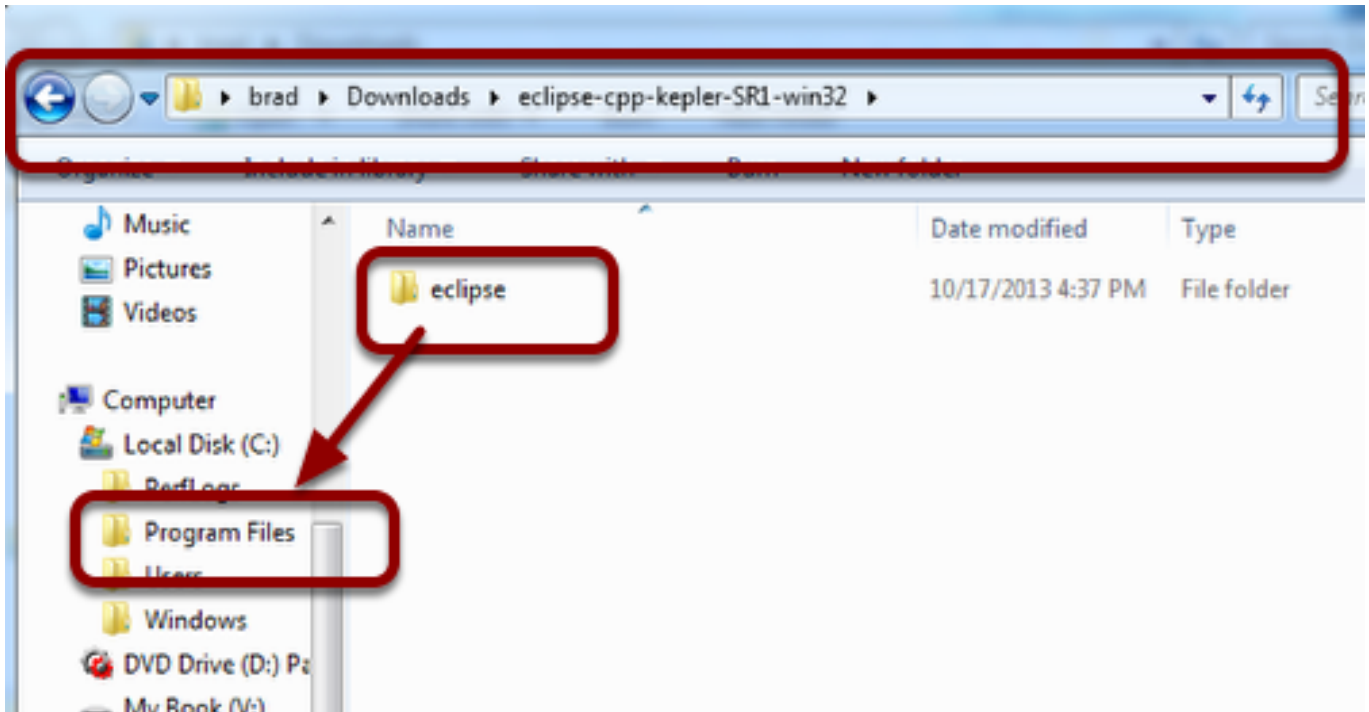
brad ▸ Downloads ▸ eclipse-cpp-kepler-SR1-win32 ▸

Sea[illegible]

Organize Include in library Share with Burn New folder

Music
Pictures
Videos

Computer
Local Disk (C:)
PerfLogs
Program Files
Users
Windows
DVD Drive (D:) Pa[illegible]
My Book (V:)

| Name | Date modified | Type |
|---|---|---|
| eclipse | 10/17/2013 4:37 PM | File folder |